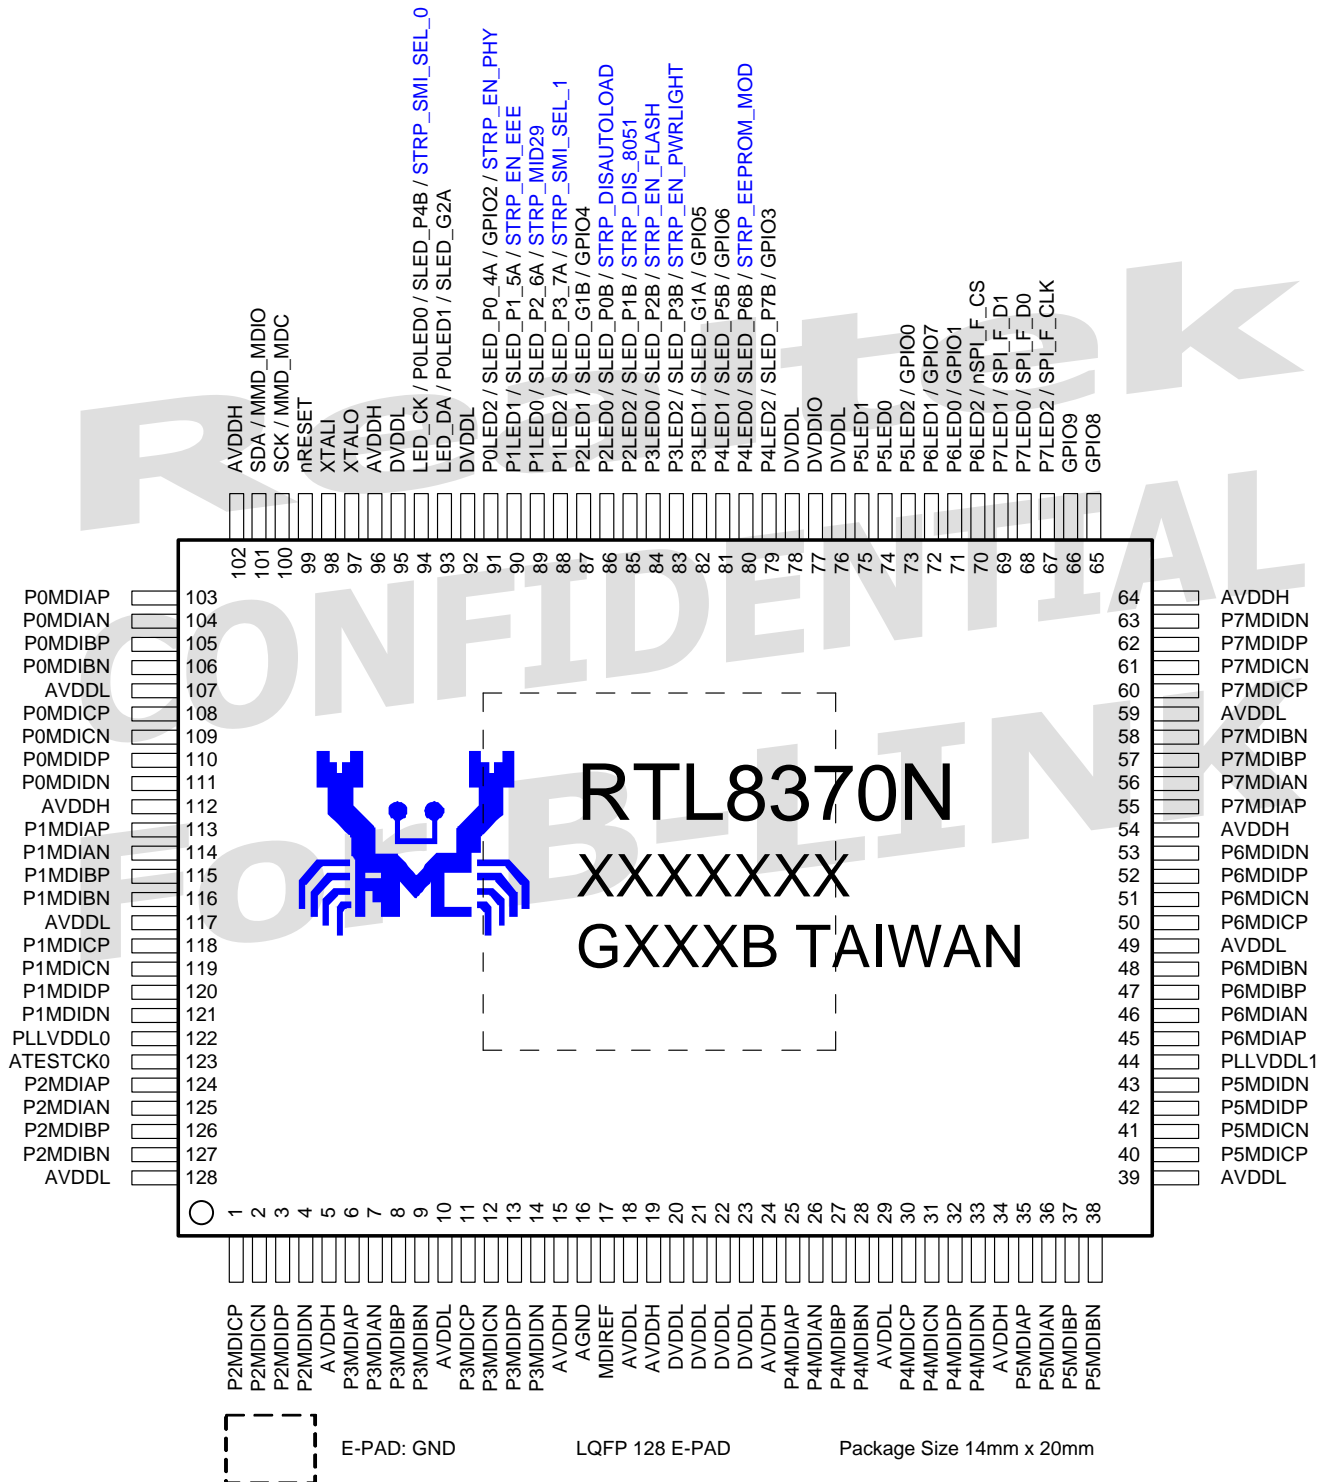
AVDDH
SDA / MMD_MDIO
SCK / MMD_MDC
nRESET
XTALI
XTALO
AVDDH
DVDDL
LED_CK / P0LED0 / SLED_P4B / STRP_SMI_SEL_0
LED_DA / P0LED1 / SLED_G2A
DVDDL
P0LED2 / SLED_P0_4A / GPIO2 / STRP_EN_PHY
P1LED1 / SLED_P1_5A / STRP_EN_EEE
P1LED0 / SLED_P2_6A / STRP_MID29
P1LED2 / SLED_P3_7A / STRP_SMI_SEL_1
P2LED1 / SLED_G1B / GPIO4
P2LED0 / SLED_P0B / STRP_DISAUTOLOAD
P2LED2 / SLED_P1B / STRP_DIS_8051
P3LED0 / SLED_P2B / STRP_EN_FLASH
P3LED2 / SLED_P3B / STRP_EN_PWRLIGHT
P3LED1 / SLED_G1A / GPIO5
P4LED1 / SLED_P5B / GPIO6
P4LED0 / SLED_P6B / STRP_EEPROM_MOD
P4LED2 / SLED_P7B / GPIO3
DVDDL
DVDDIO
DVDDL
P5LED1
P5LED0
P5LED2 / GPIO0
P6LED1 / GPIO7
P6LED0 / GPIO1
P6LED2 / nSPI_F_CS
P7LED1 / SPI_F_D1
P7LED0 / SPI_F_D0
P7LED2 / SPI_F_CLK
GPIO9
GPIO8

102 101 100 99 98 97 96 95 94 93 92 91 90 89 88 87 86 85 84 83 82 81 80 79 78 77 76 75 74 73 72 71 70 69 68 67 66 65

Realtek
CONFIDENTIAL
FOR B-LINK

P0MDIAP 103
P0MDIAN 104
P0MDIBP 105
P0MDIBN 106
AVDDL 107
P0MDICP 108
P0MDICN 109
P0MDIDP 110
P0MDIDN 111
AVDDH 112
P1MDIAP 113
P1MDIAN 114
P1MDIBP 115
P1MDIBN 116
AVDDL 117
P1MDICP 118
P1MDICN 119
P1MDIDP 120
P1MDIDN 121
PLLVDDL0 122
ATESTCK0 123
P2MDIAP 124
P2MDIAN 125
P2MDIBP 126
P2MDIBN 127
AVDDL 128

RTL8370N
XXXXXXX
GXXXB TAIWAN

64 AVDDH
63 P7MDIDN
62 P7MDIDP
61 P7MDICN
60 P7MDICP
59 AVDDL
58 P7MDIBN
57 P7MDIBP
56 P7MDIAN
55 P7MDIAP
54 AVDDH
53 P6MDIDN
52 P6MDIDP
51 P6MDICN
50 P6MDICP
49 AVDDL
48 P6MDIBN
47 P6MDIBP
46 P6MDIAN
45 P6MDIAP
44 PLLVDDL1
43 P5MDIDN
42 P5MDIDP
41 P5MDICN
40 P5MDICP
39 AVDDL

1 2 3 4 5 6 7 8 9 10 11 12 13 14 15 16 17 18 19 20 21 22 23 24 25 26 27 28 29 30 31 32 33 34 35 36 37 38

P2MDICP
P2MDICN
P2MDIDP
P2MDIDN
AVDDH
P3MDIAP
P3MDIAN
P3MDIBP
P3MDIBN
AVDDL
P3MDICP
P3MDICN
P3MDIDP
P3MDIDN
AVDDH
AGND
MDIREF
AVDDL
AVDDH
DVDDL
DVDDL
DVDDL
DVDDL
AVDDH
P4MDIAP
P4MDIAN
P4MDIBP
P4MDIBN
AVDDL
P4MDICP
P4MDICN
P4MDIDP
P4MDIDN
AVDDH
P5MDIAP
P5MDIAN
P5MDIBP
P5MDIBN

E-PAD: GND
LQFP 128 E-PAD
Package Size 14mm x 20mm